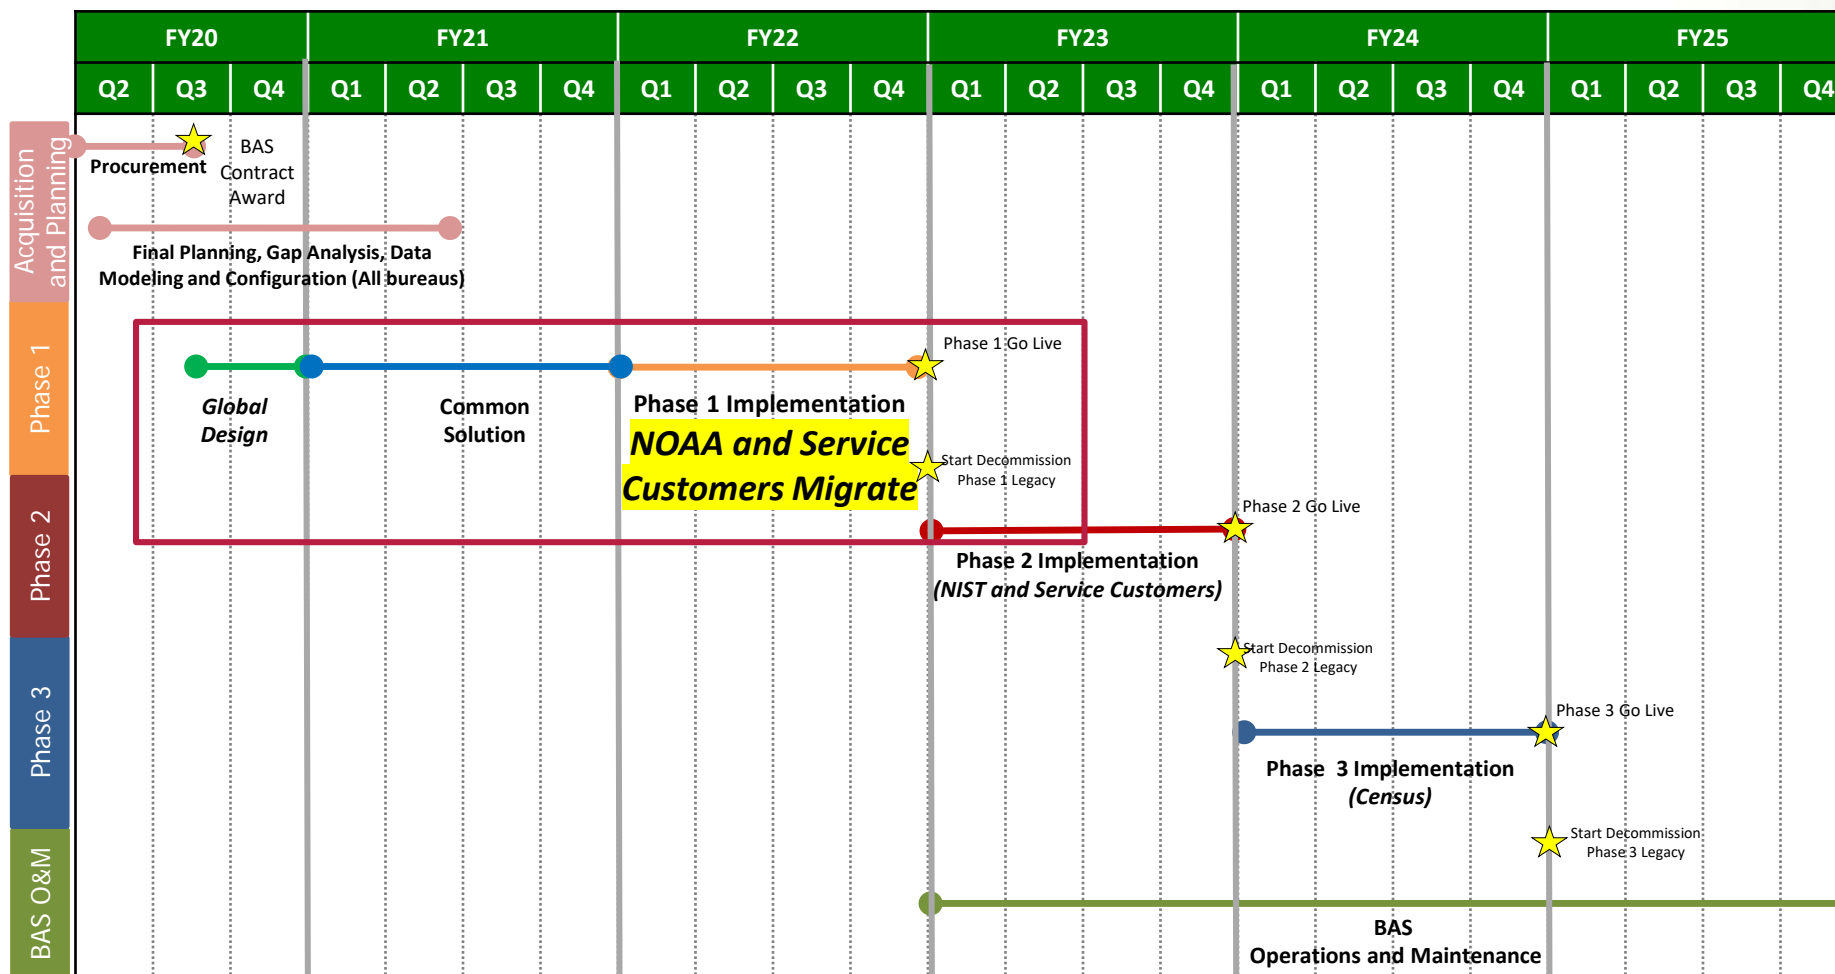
| FY20 | | | FY21 | | | | FY22 | | | | FY23 | | | | FY24 | | | | FY25 | | | |
|---|---|---|---|---|---|---|---|---|---|---|---|---|---|---|---|---|---|---|---|---|---|---|
| Q2 | Q3 | Q4 | Q1 | Q2 | Q3 | Q4 | Q1 | Q2 | Q3 | Q4 | Q1 | Q2 | Q3 | Q4 | Q1 | Q2 | Q3 | Q4 | Q1 | Q2 | Q3 | Q4 |

Acquisition and Planning

Procurement

BAS Contract Award

Final Planning, Gap Analysis, Data Modeling and Configuration (All bureaus)

Phase 1

Phase 1 Go Live

Global Design

Common Solution

Phase 1 Implementation

NOAA and Service Customers Migrate

Start Decommission Phase 1 Legacy

Phase 2

Phase 2 Go Live

Phase 2 Implementation

(NIST and Service Customers)

Start Decommission Phase 2 Legacy

Phase 3

Phase 3 Go Live

Phase 3 Implementation

(Census)

Start Decommission Phase 3 Legacy

BAS O&M

BAS

Operations and Maintenance